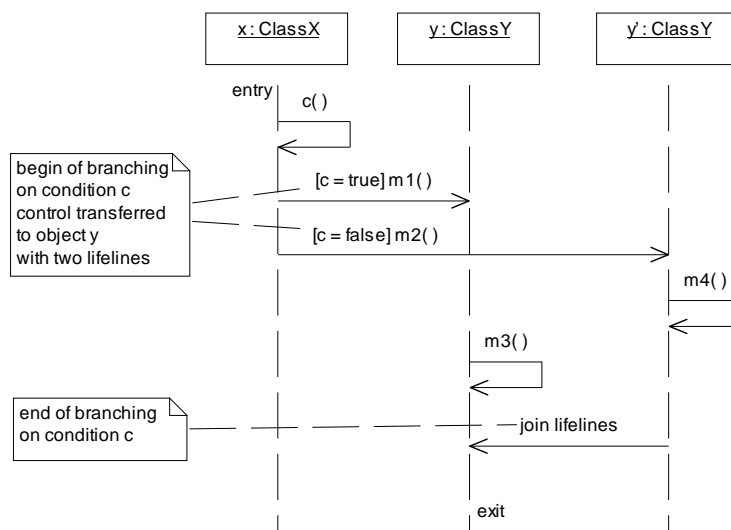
x : ClassX

y : ClassY

y' : ClassY

entry

c( )

begin of branching on condition c control transferred to object y with two lifelines

[c = true] m1( )

[c = false] m2( )

m4( )

m3( )

end of branching on condition c

join lifelines

exit